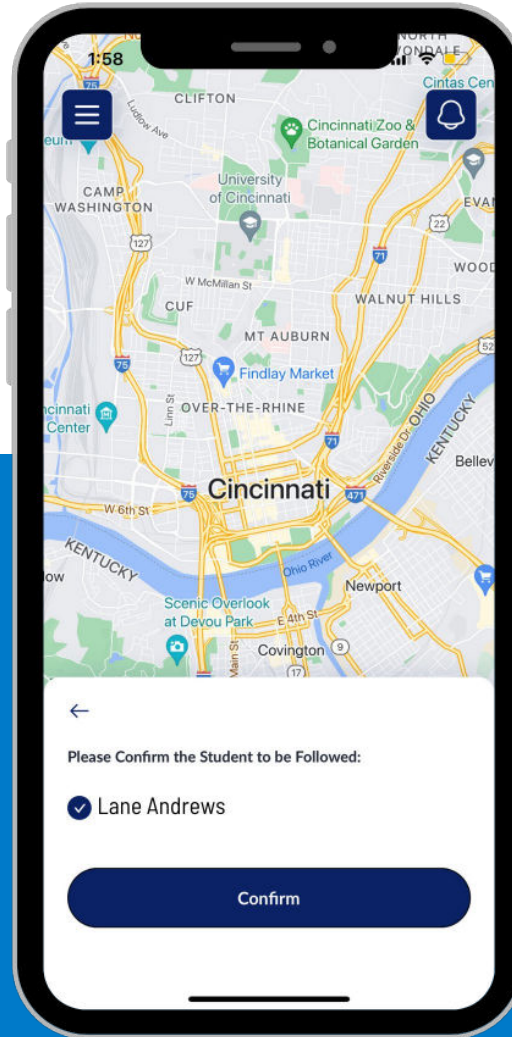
1:58

NORTH AVONDALE

CLIFTON

Cintas Cen

Ludlow Ave

Cincinnati Zoo & Botanical Garden

eum

University of Cincinnati

CAMP WASHINGTON

EVAN

127

22

71

W McMillan St

WOOD

CUF

WALNUT HILLS

MT AUBURN

52

127

75

Findlay Market

OHIO

KENTUCKY

Linn St

ncinnati Center

OVER-THE-RHINE

Riverside Dr

71

Bellev

75

Cincinnati

471

W 6th St

KENTUCKY

Ohio River

low

Newport

Scenic Overlook at Devou Park

E 4th St

Main St

Covington

9

17

←

Please Confirm the Student to be Followed:

Lane Andrews

Confirm